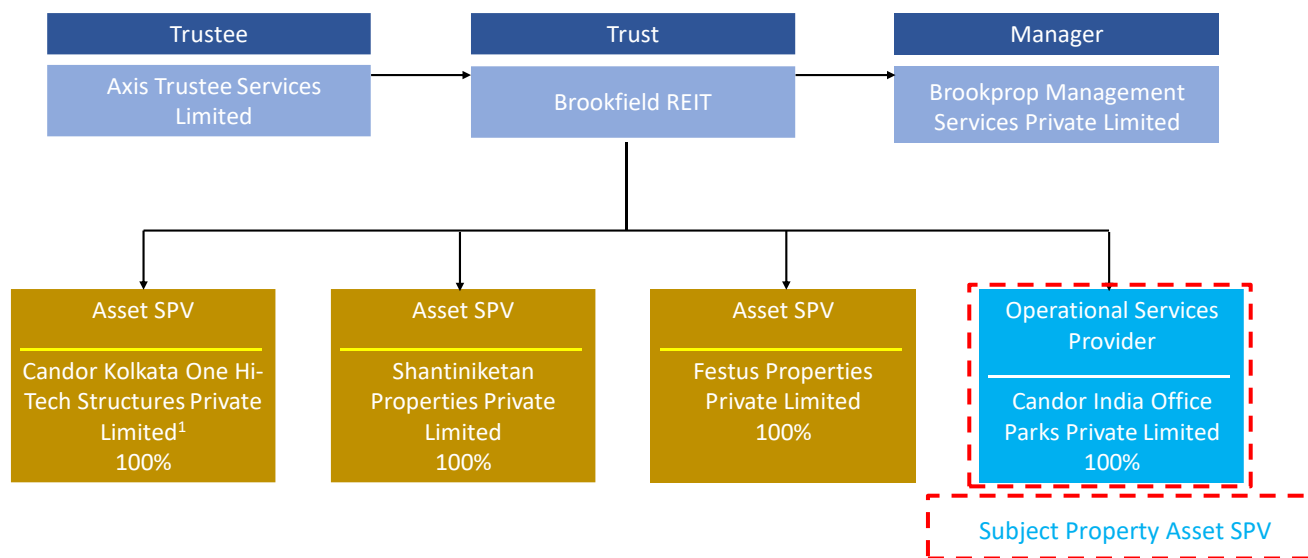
Trustee

Axis Trustee Services Limited

Trust

Brookfield REIT

Manager

Brookprop Management Services Private Limited

Asset SPV

Candor Kolkata One Hi-Tech Structures Private Limited$^1$
100%

Asset SPV

Shantiniketan Properties Private Limited
100%

Asset SPV

Festus Properties Private Limited
100%

Operational Services Provider

Candor India Office Parks Private Limited
100%

Subject Property Asset SPV